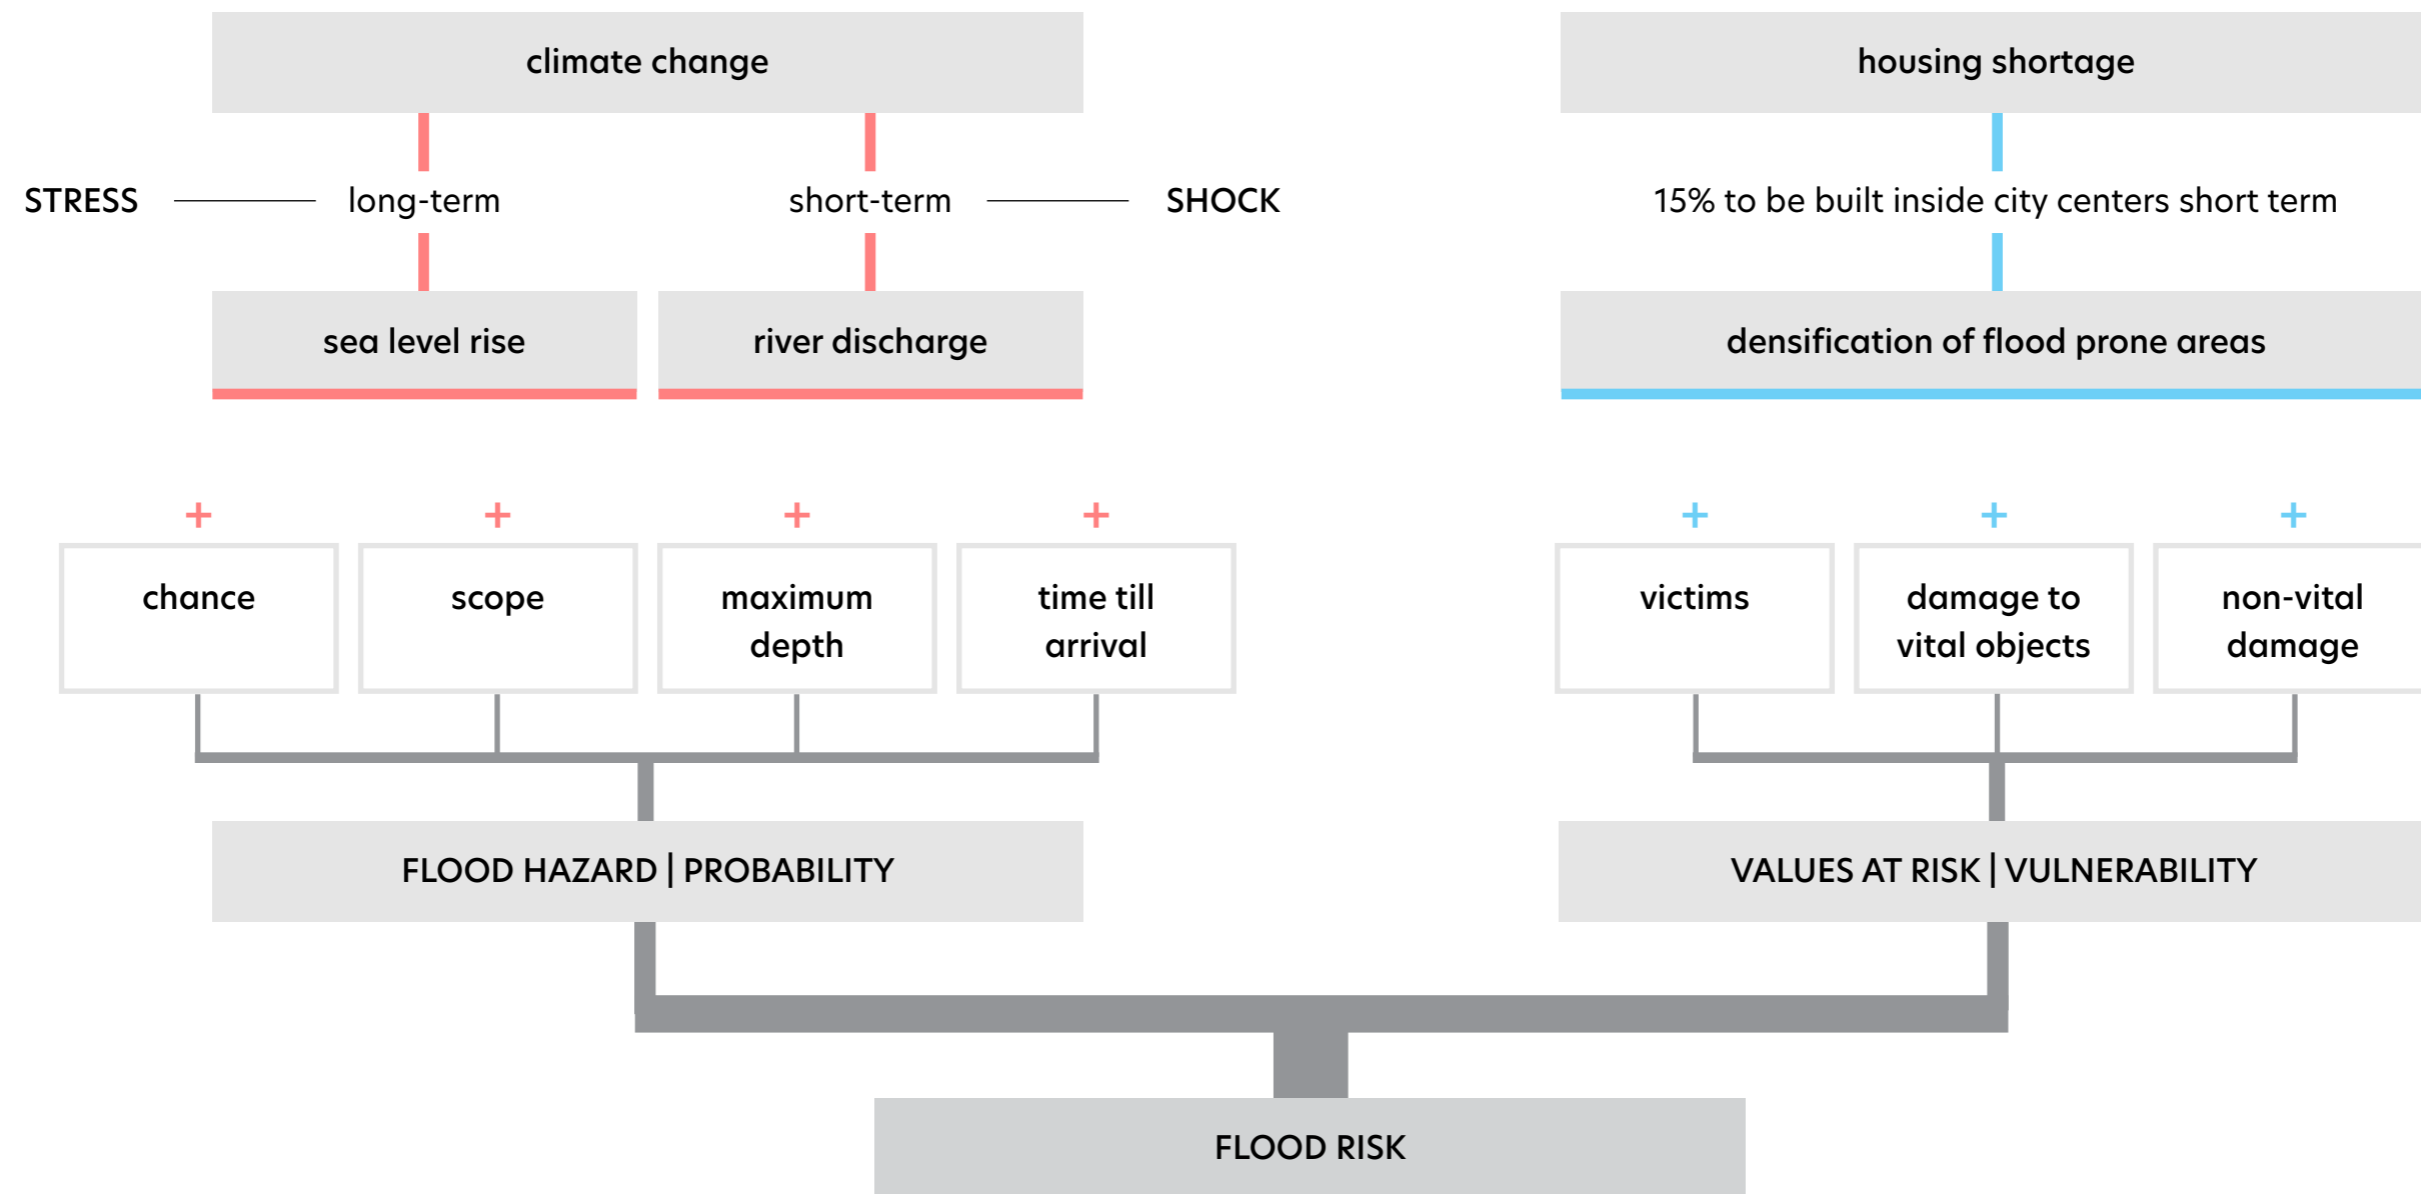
climate change

housing shortage

STRESS long-term short-term SHOCK

15% to be built inside city centers short term

sea level rise

river discharge

densification of flood prone areas

+ + + +

+ + +

chance

scope

maximum depth

time till arrival

victims

damage to vital objects

non-vital damage

FLOOD HAZARD | PROBABILITY

VALUES AT RISK | VULNERABILITY

FLOOD RISK